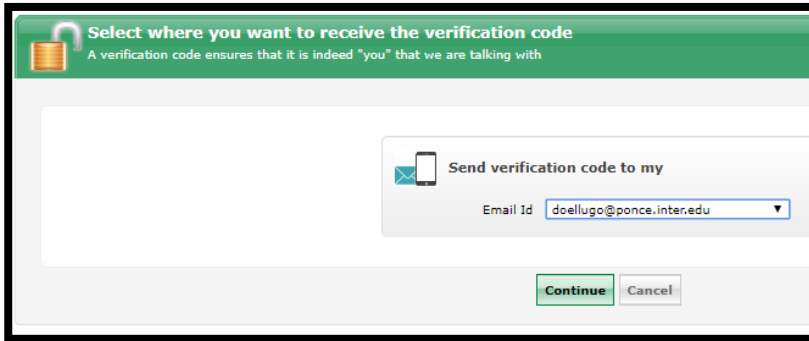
Select where you want to receive the verification code

A verification code ensures that it is indeed "you" that we are talking with

Send verification code to my

Email Id doellugo@ponce.inter.edu

Continue Cancel